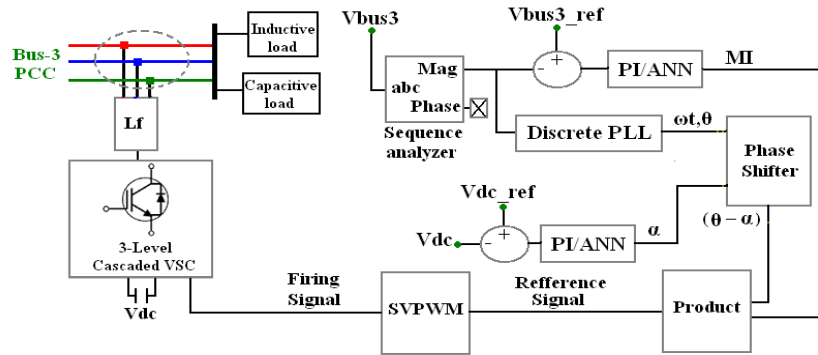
Bus-3
PCC

Inductive load

Capacitive load

Lf

3-Level Cascaded VSC

Vdc

Vbus3

Mag
abc
Phase

Sequence analyzer

Vbus3_ref

+
-

PI/ANN

MI

Discrete PLL

ωt,θ

Phase Shifter

Vdc_ref

Vdc

+
-

PI/ANN

α

(θ – α)

Firing Signal

SVPWM

Refference Signal

Product